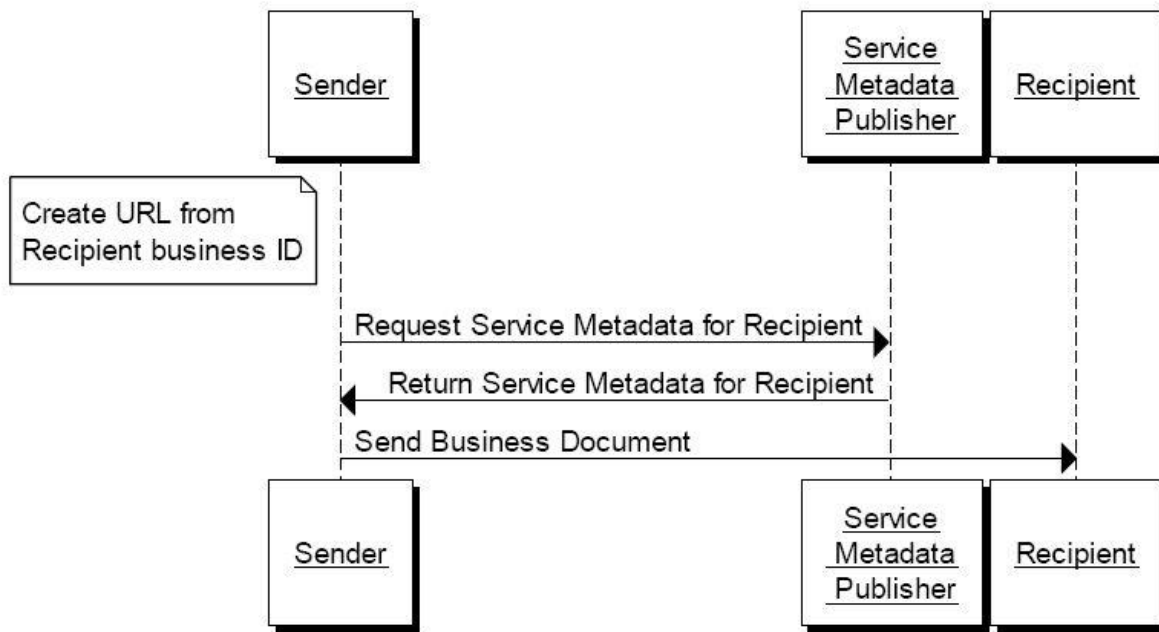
Sender

Service Metadata Publisher

Recipient

Create URL from Recipient business ID

Request Service Metadata for Recipient

Return Service Metadata for Recipient

Send Business Document

Sender

Service Metadata Publisher

Recipient